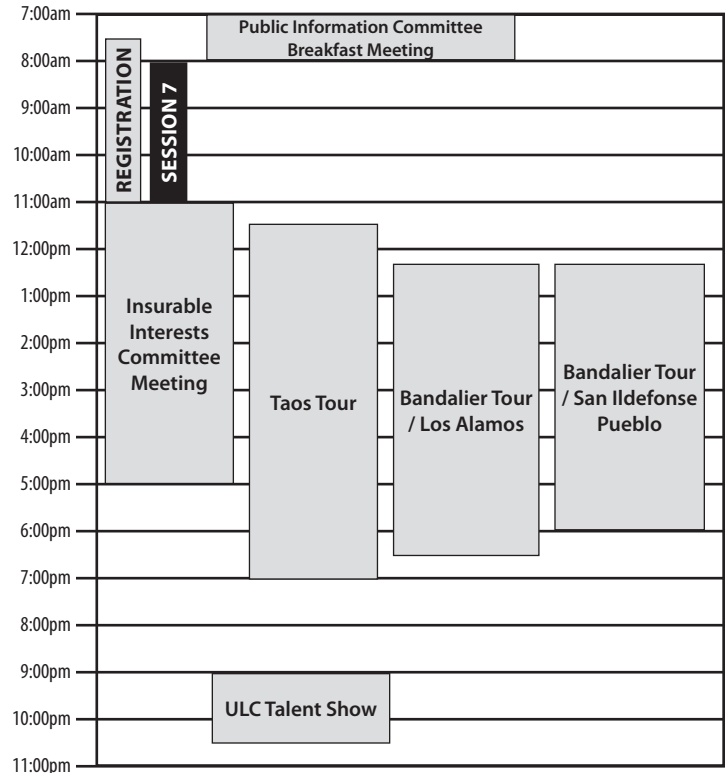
7:00am
8:00am
9:00am
10:00am
11:00am
12:00pm
1:00pm
2:00pm
3:00pm
4:00pm
5:00pm
6:00pm
7:00pm
8:00pm
9:00pm
10:00pm
11:00pm

Public Information Committee Breakfast Meeting

REGISTRATION

SESSION 7

Insurable Interests Committee Meeting

Taos Tour

Bandalier Tour / Los Alamos

Bandalier Tour / San Ildefonse Pueblo

ULC Talent Show